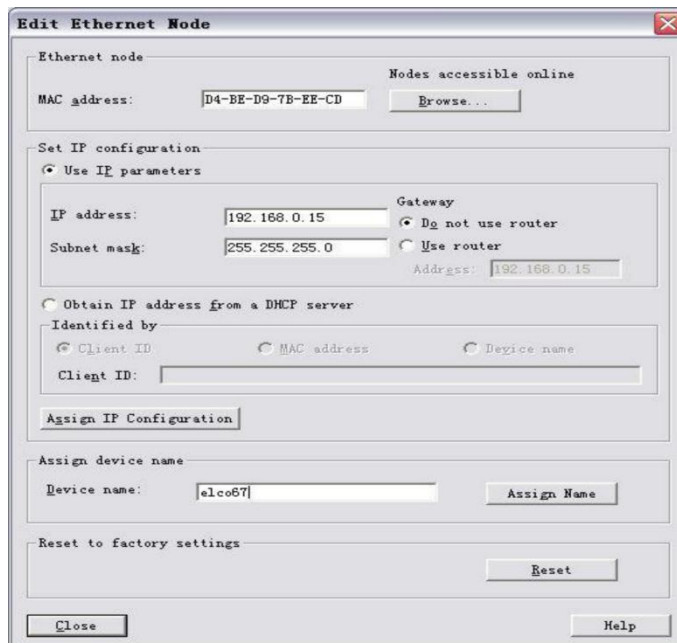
Edit Ethernet Node

Ethernet node

Nodes accessible online

MAC address: D4-BE-D9-7B-EE-CD

Browse...

Set IP configuration

Use IP parameters

Gateway

IP address: 192.168.0.15

Do not use router

Subnet mask: 255.255.255.0

Use router

Address: 192.168.0.15

Obtain IP address from a DHCP server

Identified by

Client ID

MAC address

Device name

Client ID:

Assign IP Configuration

Assign device name

Device name: elco67

Assign Name

Reset to factory settings

Reset

Close

Help